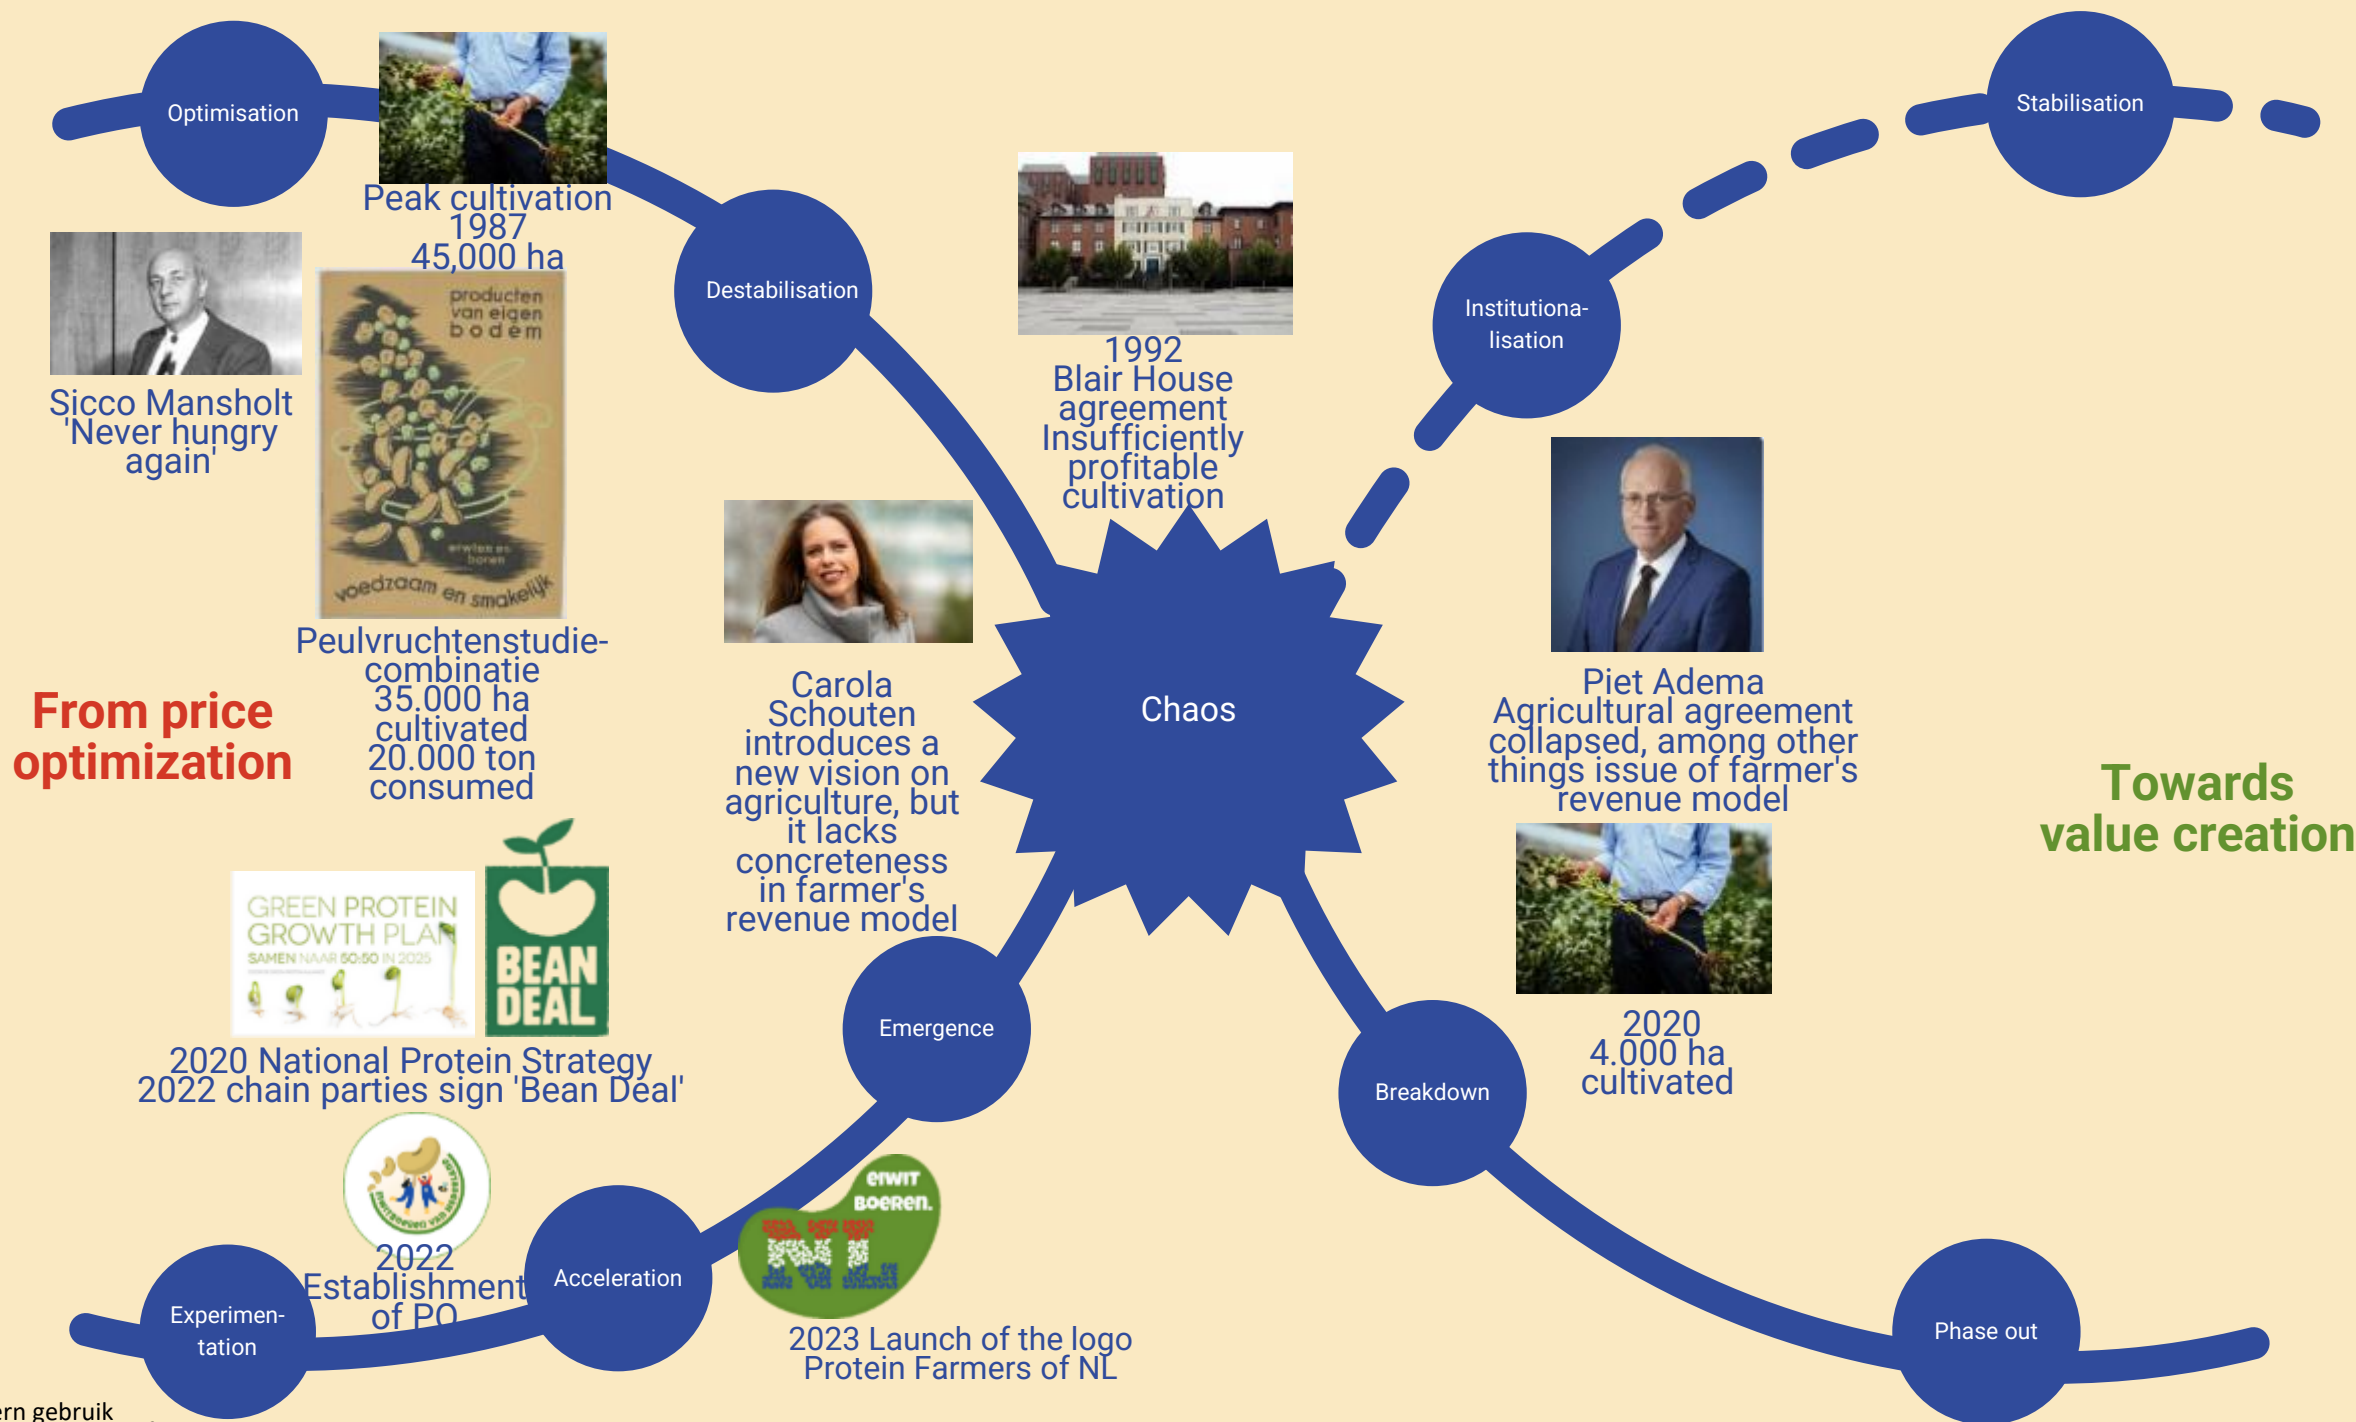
Optimisation

Peak cultivation 1987 45,000 ha

Destabilisation

Stabilisation

1992 Blair House agreement Insufficiently profitable cultivation

Institutionalisation

Sicco Mansholt 'Never hungry again'

producten van eigen bodem

erwten en bonen

voedzaam en smakelijk

Peulvruchtenstudiecombinatie 35.000 ha cultivated 20.000 ton consumed

From price optimization

Carola Schouten introduces a new vision on agriculture, but it lacks concreteness in farmer's revenue model

Chaos

Piet Adema Agricultural agreement collapsed, among other things issue of farmer's revenue model

Towards value creation

GREEN PROTEIN GROWTH PLAN SAMEN NAAR 50:50 IN 2025

BEAN DEAL

2020 National Protein Strategy 2022 chain parties sign 'Bean Deal'

Emergence

2020 4.000 ha cultivated

Breakdown

2022 Establishment of PO

Acceleration

eiwit boeren. NL

2023 Launch of the logo Protein Farmers of NL

Experimentation

Phase out

rn gebruik